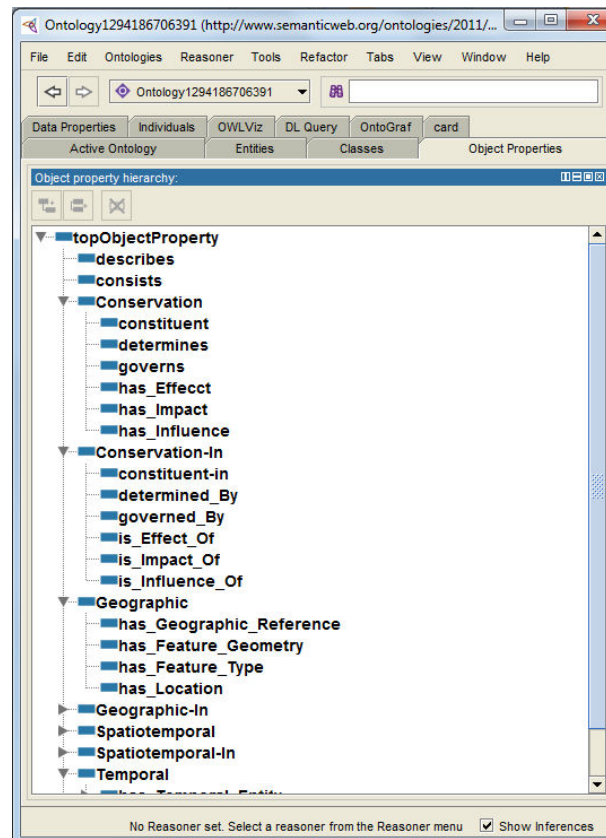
Ontology1294186706391 (http://www.semanticweb.org/ontologies/2011/...

File Edit Ontologies Reasoner Tools Refactor Tabs View Window Help

Ontology1294186706391

Data Properties Individuals OWLViz DL Query OntoGraf card
Active Ontology Entities Classes Object Properties

Object property hierarchy:

topObjectProperty
describes
consists
Conservation
constituent
determines
governs
has_Effecct
has_Impact
has_Influence
Conservation-In
constituent-in
determined_By
governed_By
is_Effect_Of
is_Impact_Of
is_Influence_Of
Geographic
has_Geographic_Reference
has_Feature_Geometry
has_Feature_Type
has_Location
Geographic-In
Spatiotemporal
Spatiotemporal-In
Temporal
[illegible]

No Reasoner set. Select a reasoner from the Reasoner menu Show Inferences